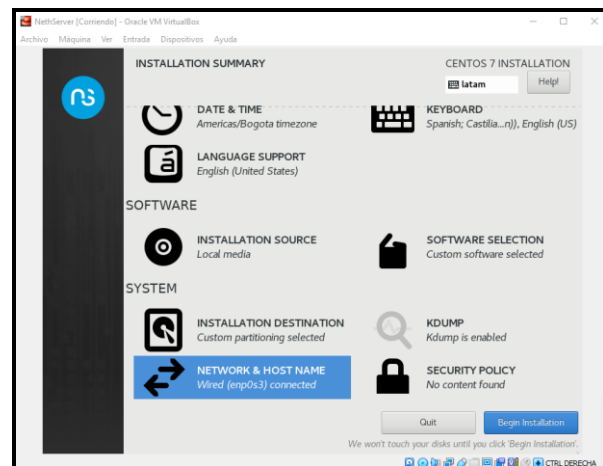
NethServer [Corriendo] - Oracle VM VirtualBox

Archivo Máquina Ver Entrada Dispositivos Ayuda

INSTALLATION SUMMARY

CENTOS 7 INSTALLATION

latam

Help!

DATE & TIME
Americas/Bogota timezone

KEYBOARD
Spanish; Castilia...n)), English (US)

LANGUAGE SUPPORT
English (United States)

SOFTWARE

INSTALLATION SOURCE
Local media

SOFTWARE SELECTION
Custom software selected

SYSTEM

INSTALLATION DESTINATION
Custom partitioning selected

KDUMP
Kdump is enabled

NETWORK & HOST NAME
Wired (enp0s3) connected

SECURITY POLICY
No content found

Quit

Begin Installation

We won't touch your disks until you click 'Begin Installation'.

CTRL DERECHA